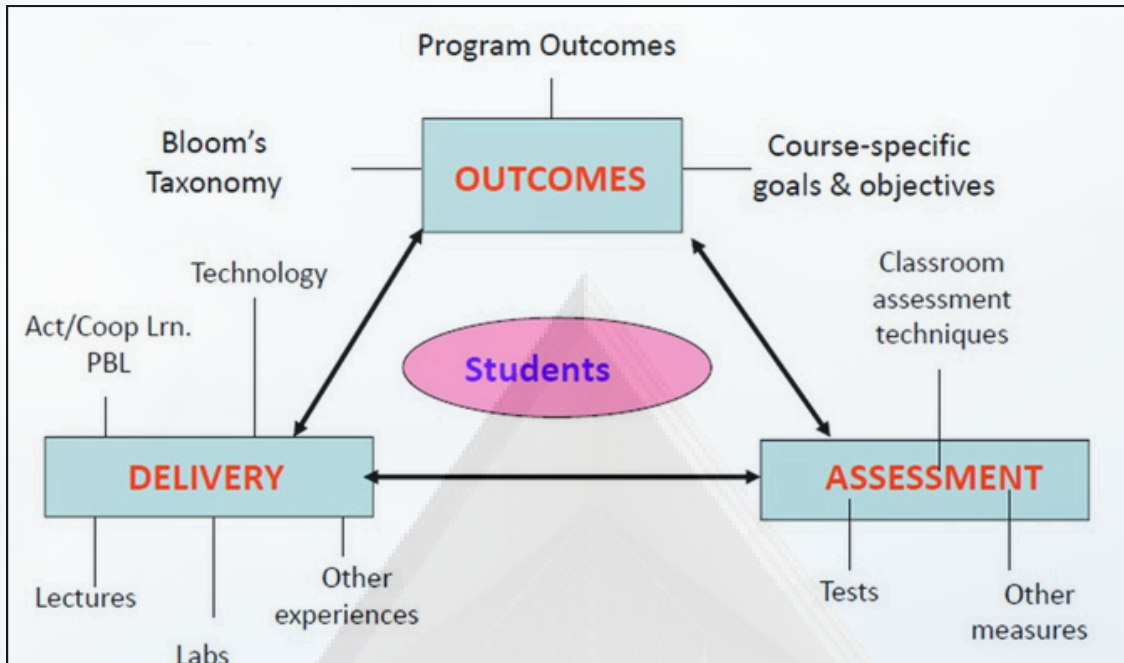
Program Outcomes

Bloom's Taxonomy

OUTCOMES

Course-specific goals & objectives

Technology

Act/Coop Lrn. PBL

Students

Classroom assessment techniques

DELIVERY

ASSESSMENT

Lectures

Labs

Other experiences

Tests

Other measures